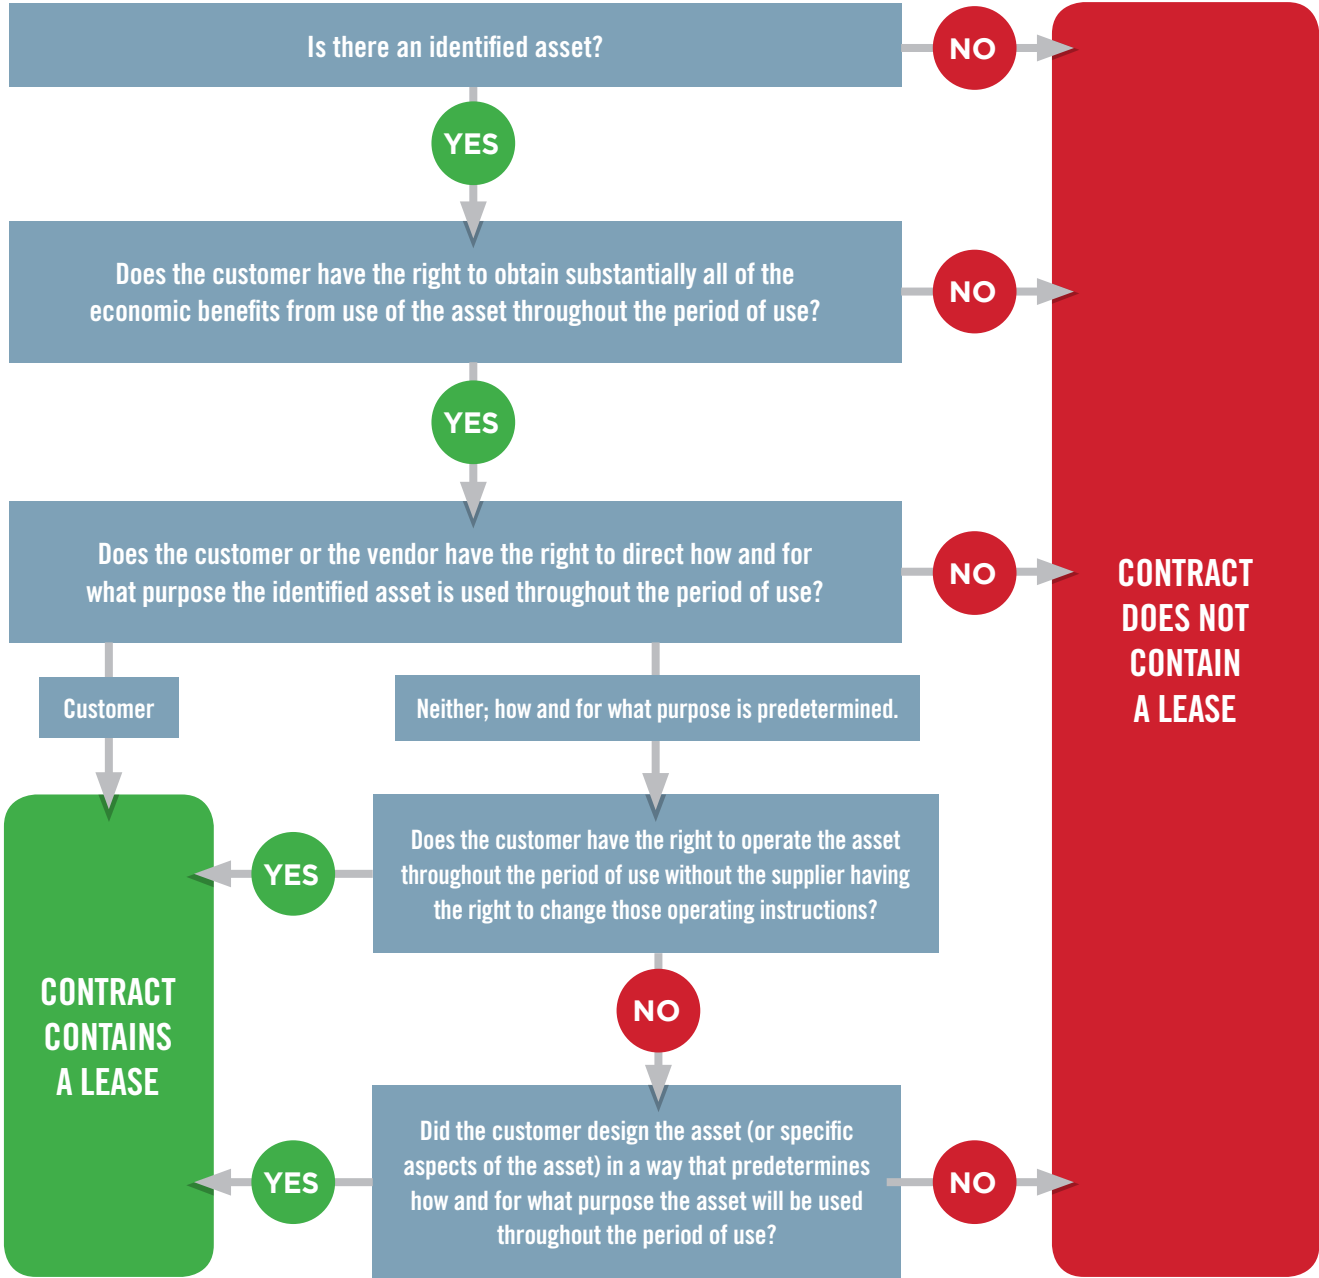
Is there an identified asset?

NO

YES

Does the customer have the right to obtain substantially all of the economic benefits from use of the asset throughout the period of use?

NO

YES

Does the customer or the vendor have the right to direct how and for what purpose the identified asset is used throughout the period of use?

NO

CONTRACT DOES NOT CONTAIN A LEASE

Customer

Neither; how and for what purpose is predetermined.

Does the customer have the right to operate the asset throughout the period of use without the supplier having the right to change those operating instructions?

YES

CONTRACT CONTAINS A LEASE

NO

Did the customer design the asset (or specific aspects of the asset) in a way that predetermines how and for what purpose the asset will be used throughout the period of use?

YES

NO